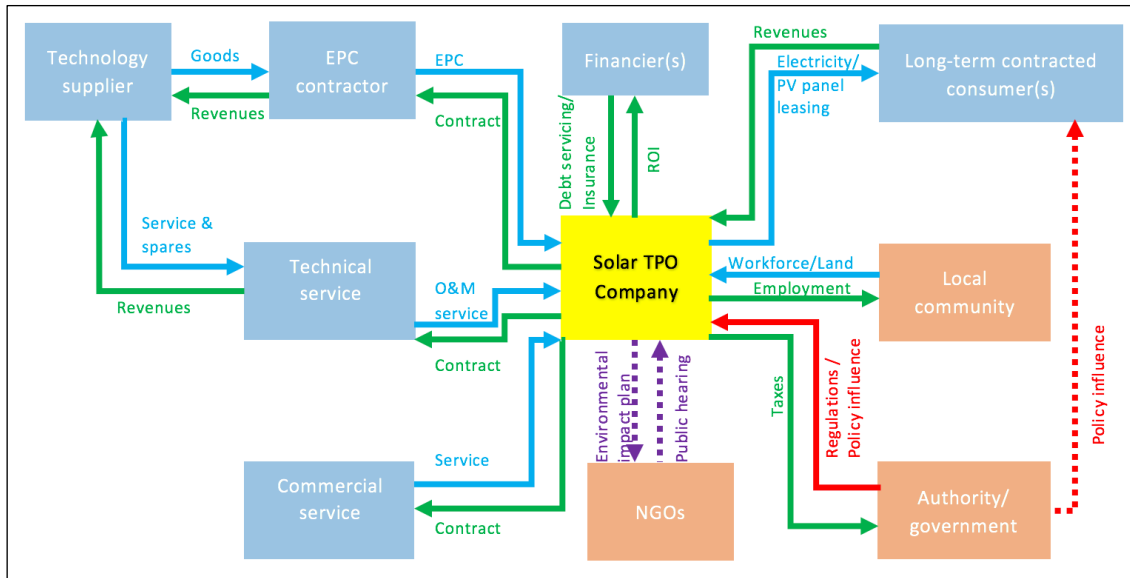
Technology supplier

Goods

Revenues

EPC contractor

EPC

Contract

Financier(s)

Debt servicing/ Insurance

ROI

Revenues

Electricity/ PV panel leasing

Long-term contracted consumer(s)

Service & spares

Revenues

Technical service

O&M service

Contract

Solar TPO Company

Workforce/Land

Employment

Local community

Environmental impact plan

Public hearing

Taxes

Regulations / Policy influence

Policy influence

Commercial service

Service

Contract

NGOs

Authority/ government